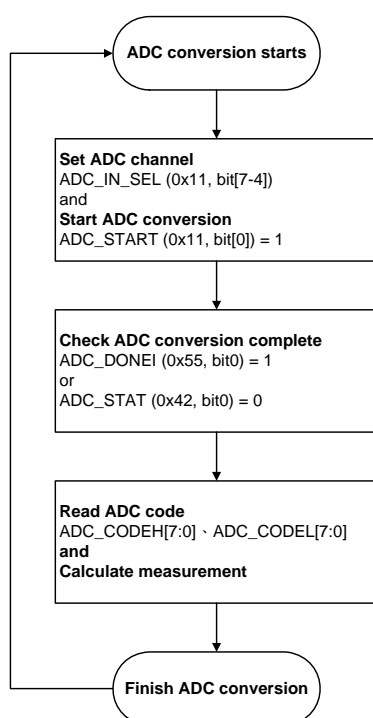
ADC conversion starts

Set ADC channel
ADC_IN_SEL (0x11, bit[7-4])
and
Start ADC conversion
ADC_START (0x11, bit[0]) = 1

Check ADC conversion complete
ADC_DONEI (0x55, bit0) = 1
or
ADC_STAT (0x42, bit0) = 0

Read ADC code
ADC_CODEH[7:0]、ADC_CODEL[7:0]
and
Calculate measurement

Finish ADC conversion